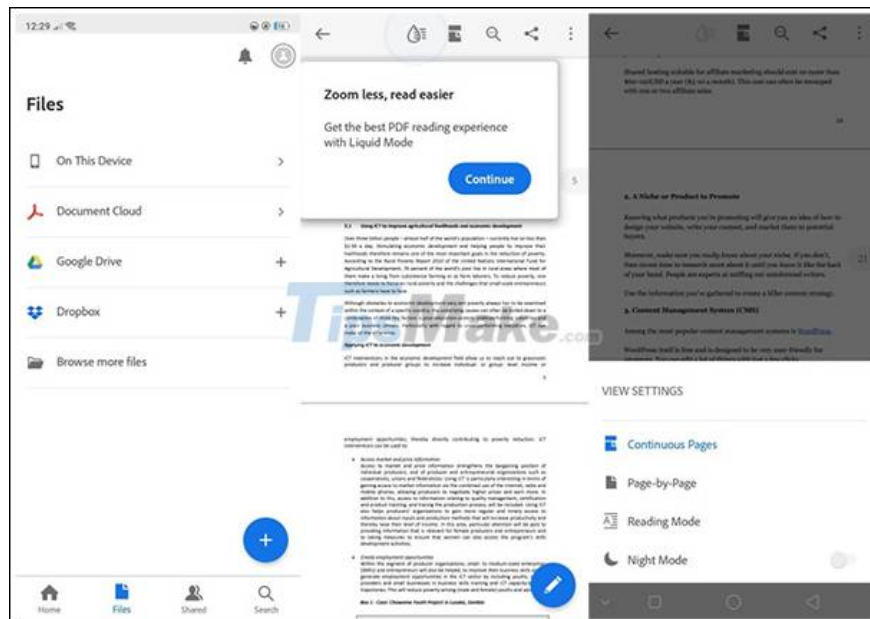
12:29

Files

On This Device

Document Cloud

Google Drive

Dropbox

Browse more files

+

Home

Files

Shared

Search

Zoom less, read easier

Get the best PDF reading experience with Liquid Mode

Continue

5

Using ICT to improve agricultural livelihoods and economic development

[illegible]

Applying ICT to economic development

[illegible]

6

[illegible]

Box 1: Case: Chesonne Youth Project in Lusaka, Zambia

TipsMake.com

Shared hosting suitable for affiliate marketing should cost no more than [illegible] a month). This cost can often be recouped with one or two affiliate sales.

2. A Niche or Product to Promote

Knowing what products you're promoting will give you an idea of how to design your website, write your content, and market them to potential buyers.

However, make sure you really know about your niche. If you don't, then invest time to research more about it until you know it like the back of your hand. People are experts at sniffing out uninformed writers.

Use the information you've gathered to create a killer content strategy.

3. Content Management System (CMS)

Among the most popular content management systems is WordPress.

WordPress itself is free and is designed to be very user-friendly for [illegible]

21

VIEW SETTINGS

Continuous Pages

Page-by-Page

Reading Mode

Night Mode